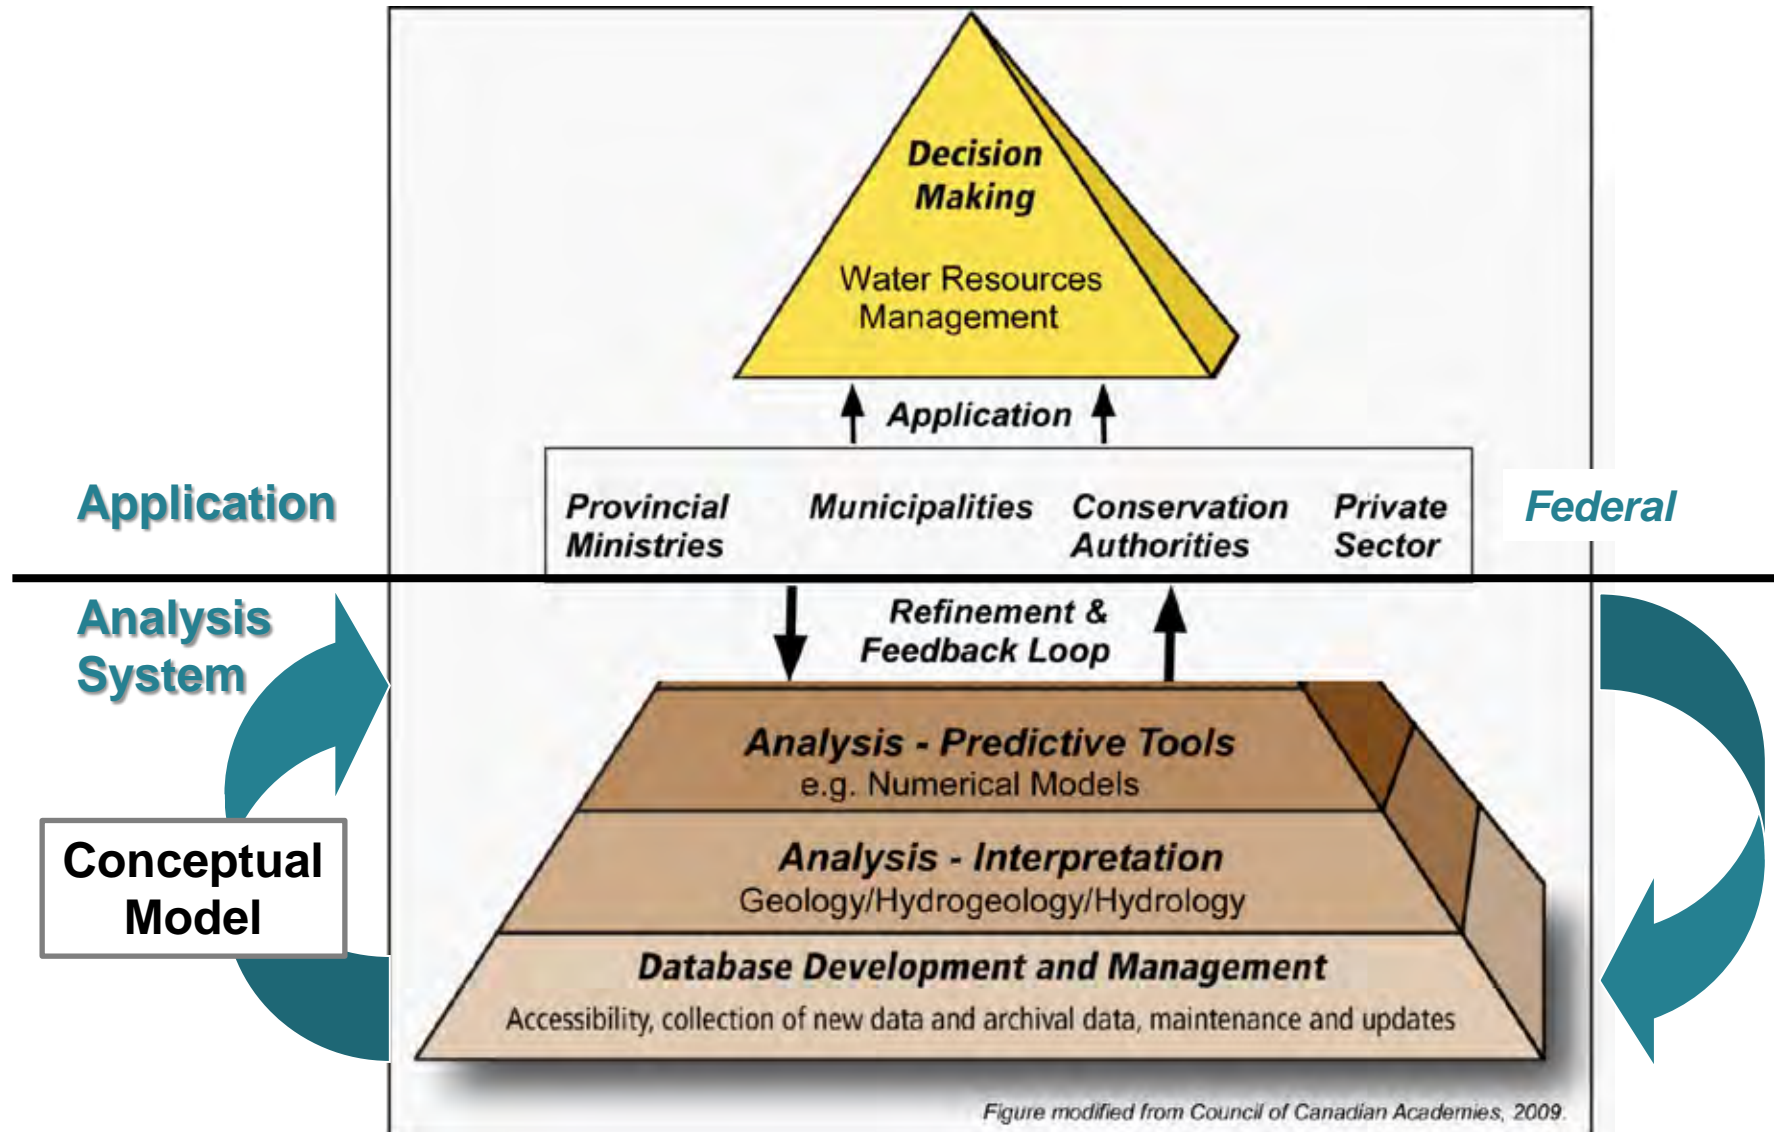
Decision Making

Water Resources Management

Application

Application

Provincial Ministries

Municipalities

Conservation Authorities

Private Sector

Federal

Analysis System

Refinement & Feedback Loop

Conceptual Model

Analysis - Predictive Tools
e.g. Numerical Models

Analysis - Interpretation
Geology/Hydrogeology/Hydrology

Database Development and Management
Accessibility, collection of new data and archival data, maintenance and updates

Figure modified from Council of Canadian Academies, 2009.